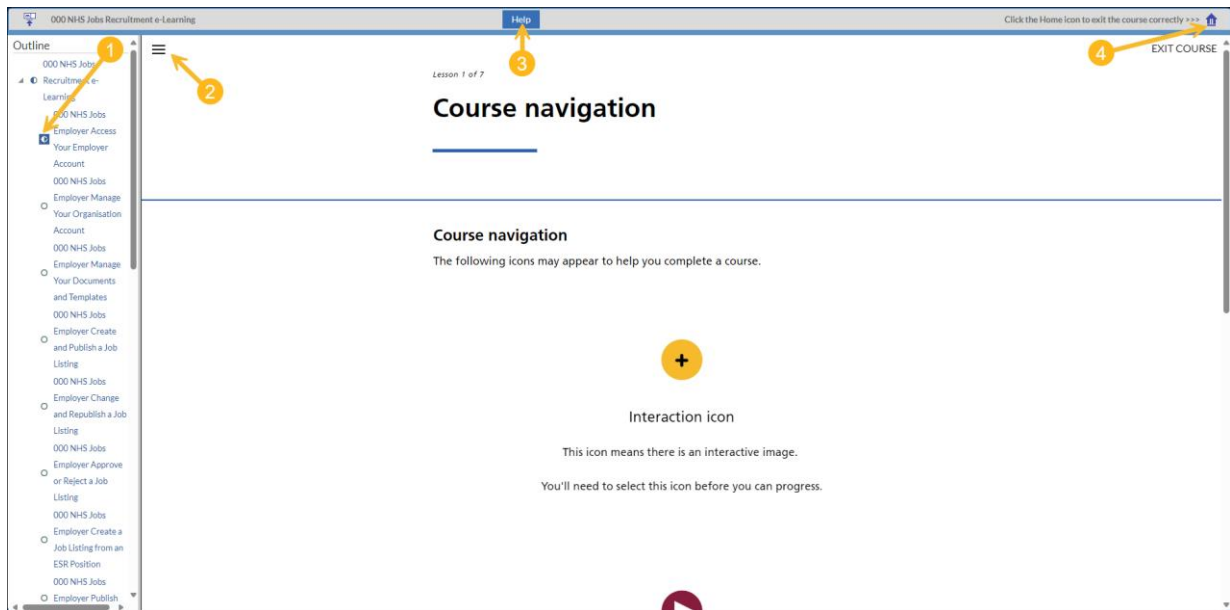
000 NHS Jobs Recruitment e-Learning

Help

Click the Home icon to exit the course correctly >>>

Outline

000 NHS Jobs

Recruitment e-Learning

000 NHS Jobs Employer Access Your Employer Account

000 NHS Jobs Employer Manage Your Organisation Account

000 NHS Jobs Employer Manage Your Documents and Templates

000 NHS Jobs Employer Create and Publish a Job Listing

000 NHS Jobs Employer Change and Republish a Job Listing

000 NHS Jobs Employer Approve or Reject a Job Listing

000 NHS Jobs Employer Create a Job Listing from an ESR Position

000 NHS Jobs Employer Publish

1

2

3

4

EXIT COURSE

Lesson 1 of 7

Course navigation

Course navigation

The following icons may appear to help you complete a course.

+

Interaction icon

This icon means there is an interactive image.

You'll need to select this icon before you can progress.